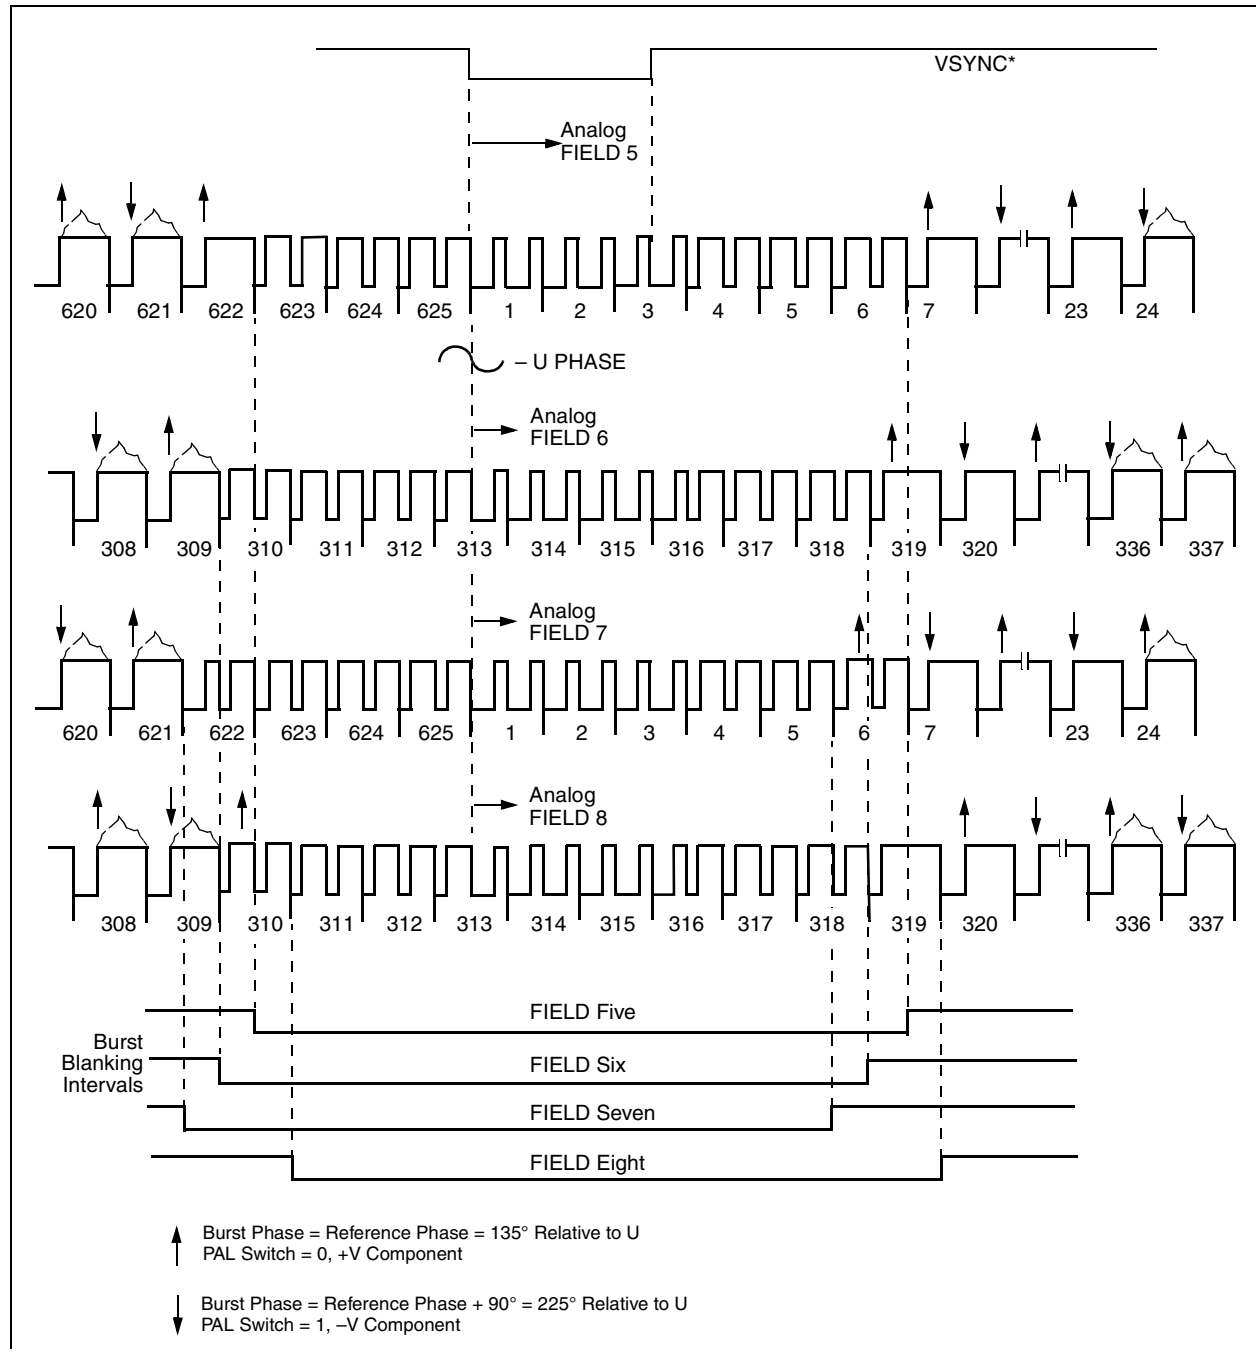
VSYNC*

Analog FIELD 5

620 621 622 623 624 625 1 2 3 4 5 6 7 23 24

– U PHASE

Analog FIELD 6

308 309 310 311 312 313 314 315 316 317 318 319 320 336 337

Analog FIELD 7

620 621 622 623 624 625 1 2 3 4 5 6 7 23 24

Analog FIELD 8

308 309 310 311 312 313 314 315 316 317 318 319 320 336 337

Burst Blanking Intervals

FIELD Five

FIELD Six

FIELD Seven

FIELD Eight

Burst Phase = Reference Phase = 135° Relative to U
PAL Switch = 0, +V Component

Burst Phase = Reference Phase + 90° = 225° Relative to U
PAL Switch = 1, –V Component